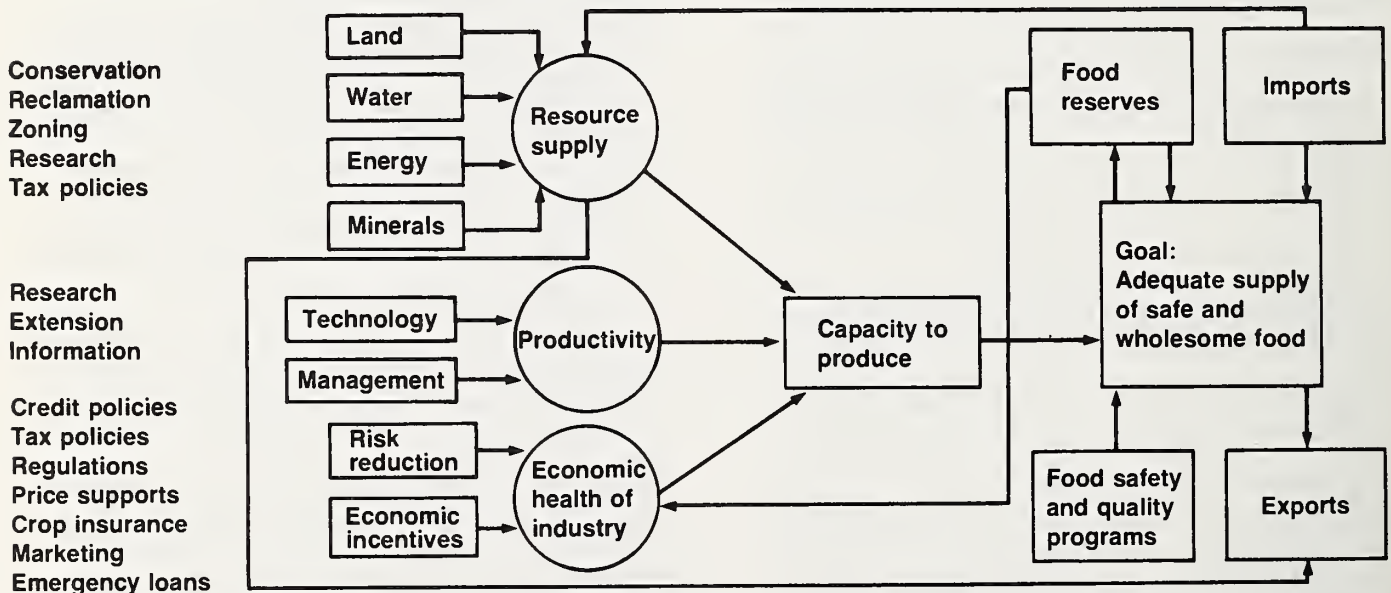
Conservation
Reclamation
Zoning
Research
Tax policies

Research
Extension
Information

Credit policies
Tax policies
Regulations
Price supports
Crop insurance
Marketing
Emergency loans

Land
Water
Energy
Minerals

Resource supply

Technology
Management

Productivity

Risk reduction
Economic incentives

Economic health of industry

Capacity to produce

Food reserves

Imports

Goal: Adequate supply of safe and wholesome food

Food safety and quality programs

Exports